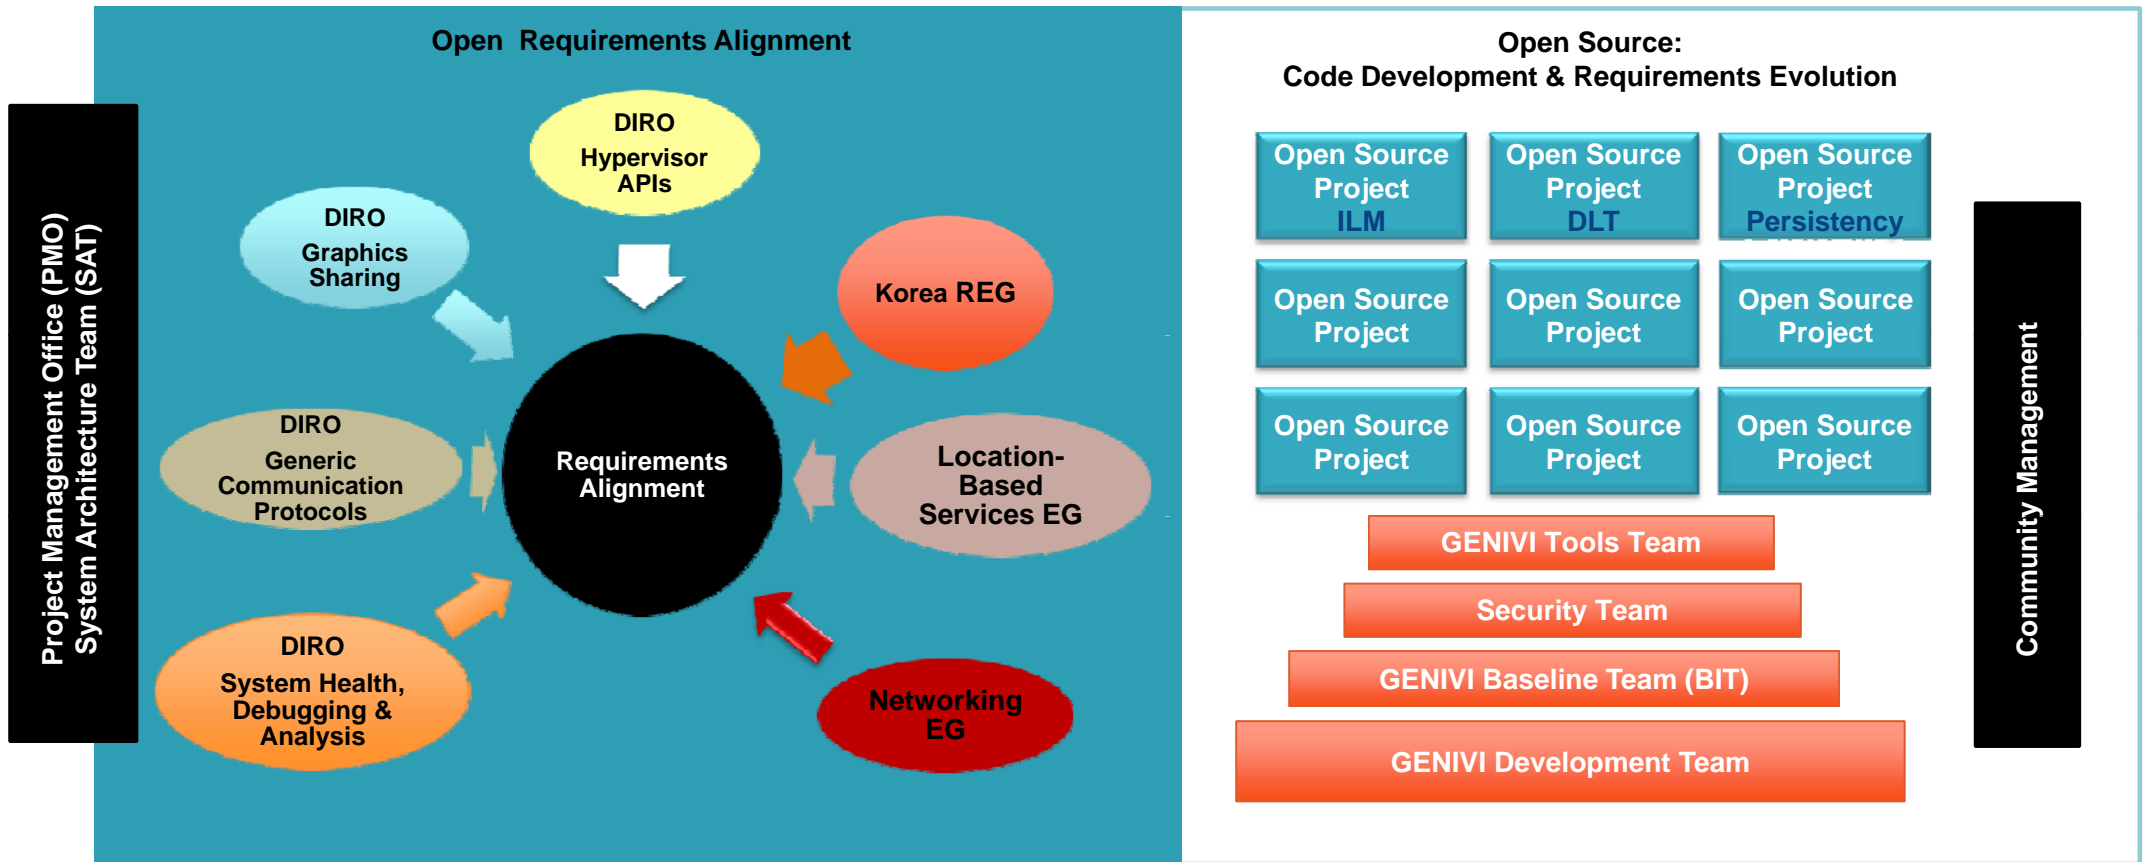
Project Management Office (PMO)
System Architecture Team (SAT)

Open Requirements Alignment

DIRO
Hypervisor
APIs

DIRO
Graphics
Sharing

Korea REG

DIRO
Generic
Communication
Protocols

Requirements
Alignment

Location-
Based
Services EG

DIRO
System Health,
Debugging &
Analysis

Networking
EG

Open Source:
Code Development & Requirements Evolution

Open Source Project ILM

Open Source Project DLT

Open Source Project Persistency

Open Source Project

Open Source Project

Open Source Project

Open Source Project

Open Source Project

Open Source Project

GENIVI Tools Team

Security Team

GENIVI Baseline Team (BIT)

GENIVI Development Team

Community Management